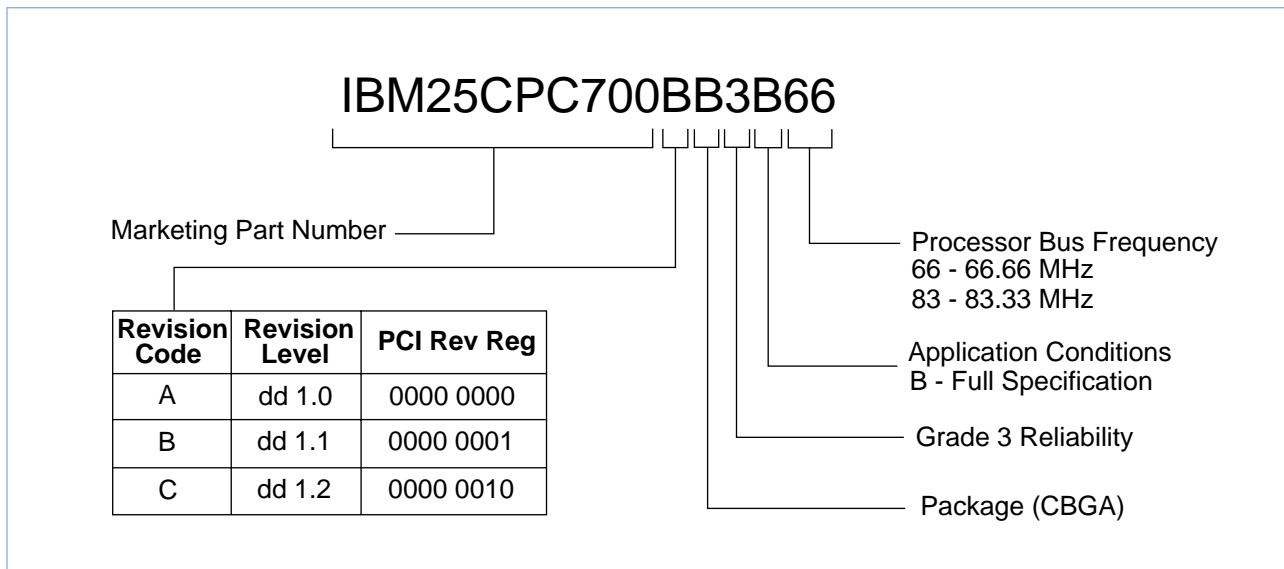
IBM25CPC700BB3B66

Marketing Part Number

| Revision Code | Revision Level | PCI Rev Reg |
|---|---|---|
| A | dd 1.0 | 0000 0000 |
| B | dd 1.1 | 0000 0001 |
| C | dd 1.2 | 0000 0010 |

Processor Bus Frequency
66 - 66.66 MHz
83 - 83.33 MHz

Application Conditions
B - Full Specification

Grade 3 Reliability

Package (CBGA)